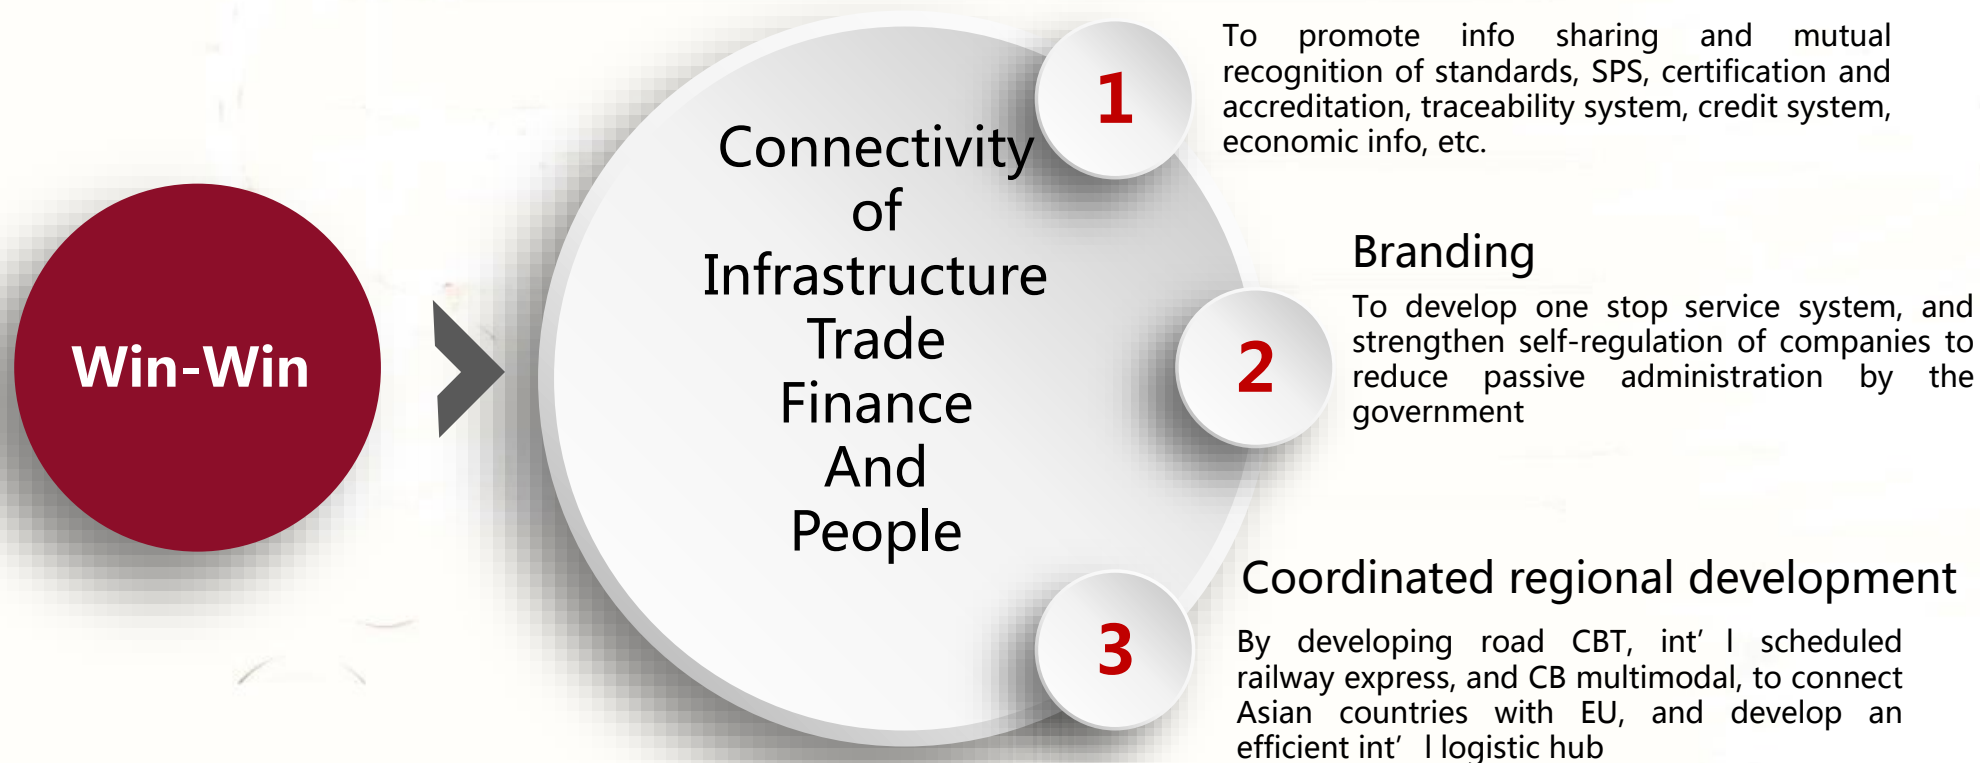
Win-Win

Connectivity of Infrastructure Trade Finance And People

1

To promote info sharing and mutual recognition of standards, SPS, certification and accreditation, traceability system, credit system, economic info, etc.

2

Branding

To develop one stop service system, and strengthen self-regulation of companies to reduce passive administration by the government

3

Coordinated regional development

By developing road CBT, int' l scheduled railway express, and CB multimodal, to connect Asian countries with EU, and develop an efficient int' l logistic hub